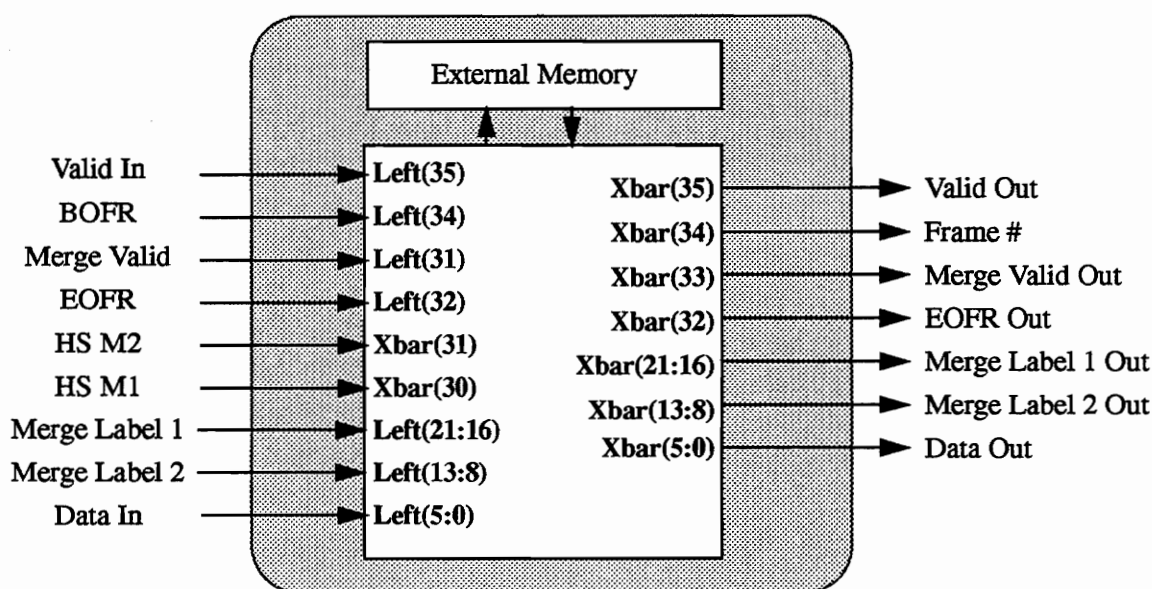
External Memory

Valid In
BOFR
Merge Valid
EOFR
HS M2
HS M1
Merge Label 1
Merge Label 2
Data In

Left(35)
Left(34)
Left(31)
Left(32)
Xbar(31)
Xbar(30)
Left(21:16)
Left(13:8)
Left(5:0)

Xbar(35)
Xbar(34)
Xbar(33)
Xbar(32)
Xbar(21:16)
Xbar(13:8)
Xbar(5:0)

Valid Out
Frame #
Merge Valid Out
EOFR Out
Merge Label 1 Out
Merge Label 2 Out
Data Out